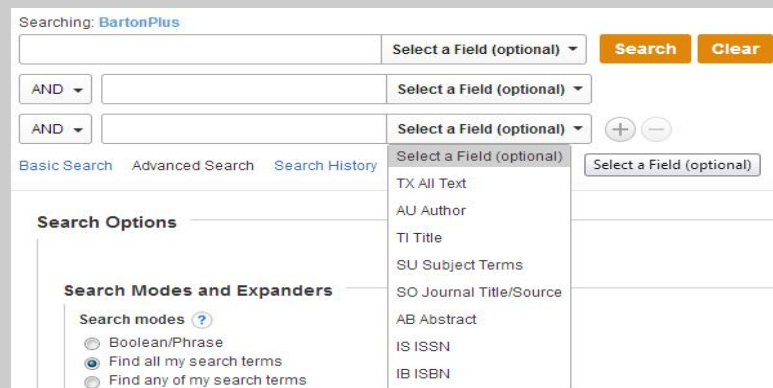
Searching: BartonPlus

Select a Field (optional) ▾ Search Clear

AND ▾ Select a Field (optional) ▾

AND ▾ Select a Field (optional) ▾

Basic Search Advanced Search Search History

Select a Field (optional)
TX All Text
AU Author
TI Title
SU Subject Terms
SO Journal Title/Source
AB Abstract
IS ISSN
IB ISBN

Select a Field (optional)

Search Options

Search Modes and Expanders

Search modes ?
Boolean/Phrase
Find all my search terms
Find any of my search terms